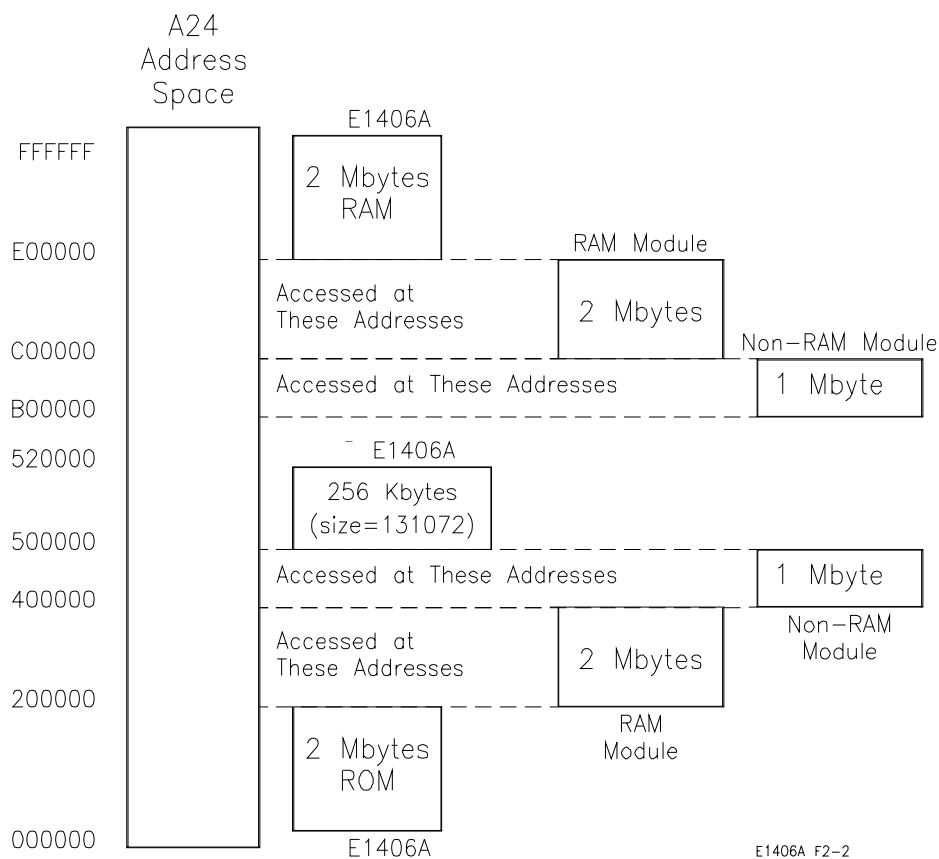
A24 Address Space

E1406A

FFFFFF

2 Mbytes RAM

E00000

RAM Module

Accessed at These Addresses

2 Mbytes

C00000

Non-RAM Module

Accessed at These Addresses

1 Mbyte

B00000

E1406A

520000

256 Kbytes (size=131072)

500000

Accessed at These Addresses

1 Mbyte

400000

Non-RAM Module

Accessed at These Addresses

2 Mbytes

200000

RAM Module

2 Mbytes ROM

000000

E1406A

E1406A F2-2